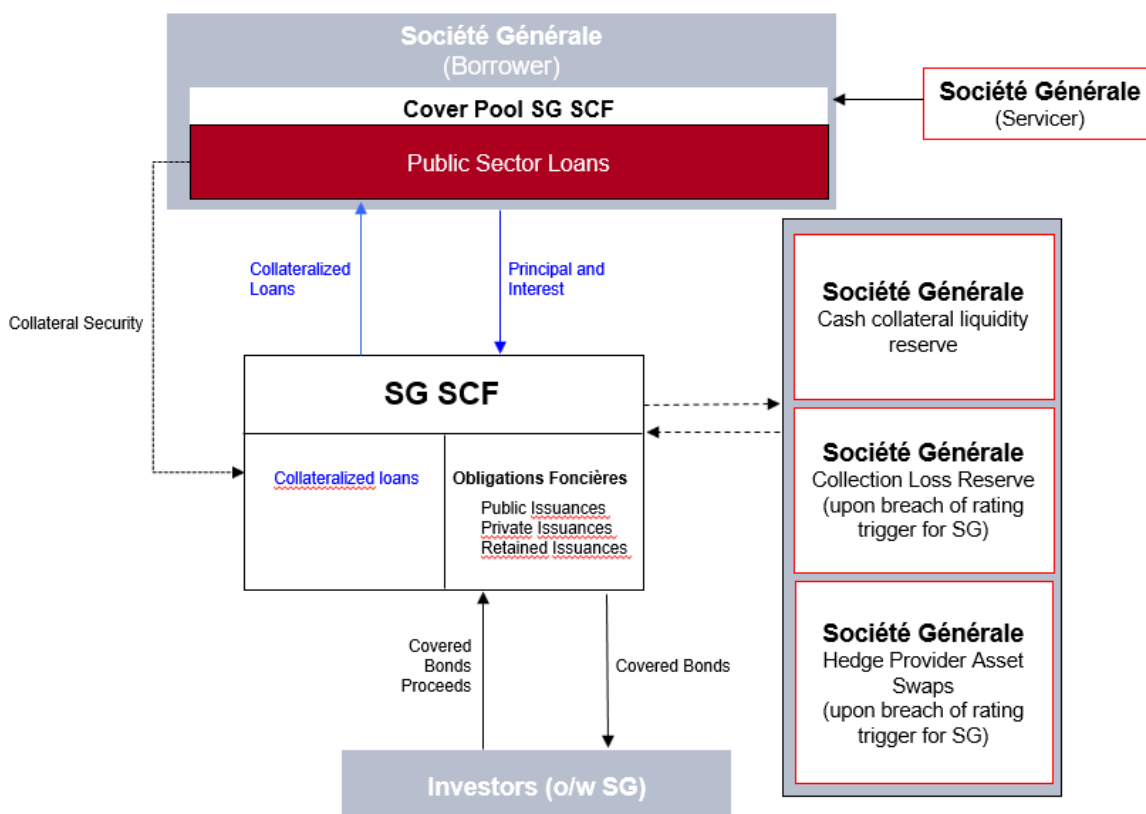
Société Générale
(Borrower)

Cover Pool SG SCF

Public Sector Loans

Société Générale
(Servicer)

Collateralized Loans

Principal and Interest

Collateral Security

SG SCF

Collateralized loans

Obligations Foncières

Public Issuances
Private Issuances
Retained Issuances

Société Générale
Cash collateral liquidity reserve

Société Générale
Collection Loss Reserve
(upon breach of rating trigger for SG)

Société Générale
Hedge Provider Asset Swaps
(upon breach of rating trigger for SG)

Covered Bonds Proceeds

Covered Bonds

Investors (o/w SG)